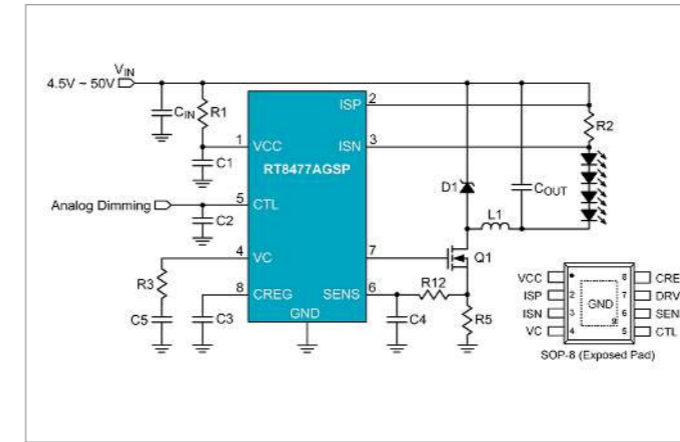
4.5V ~ 50V $V_{IN}$

$C_{IN}$ R1

C1

Analog Dimming

C2

R3

C5

C3

RT8477AGSP

1 VCC

5 CTL

4 VC

8 CREG

GND

ISP 2

ISN 3

7

SENS 6

R2

D1

$C_{OUT}$

L1

Q1

R12

C4

R5

VCC 1

ISP 2

ISN 3

VC 4

GND

9

8 CRE

7 DRV

6 SEN

5 CTL

SOP-8 (Exposed Pad)